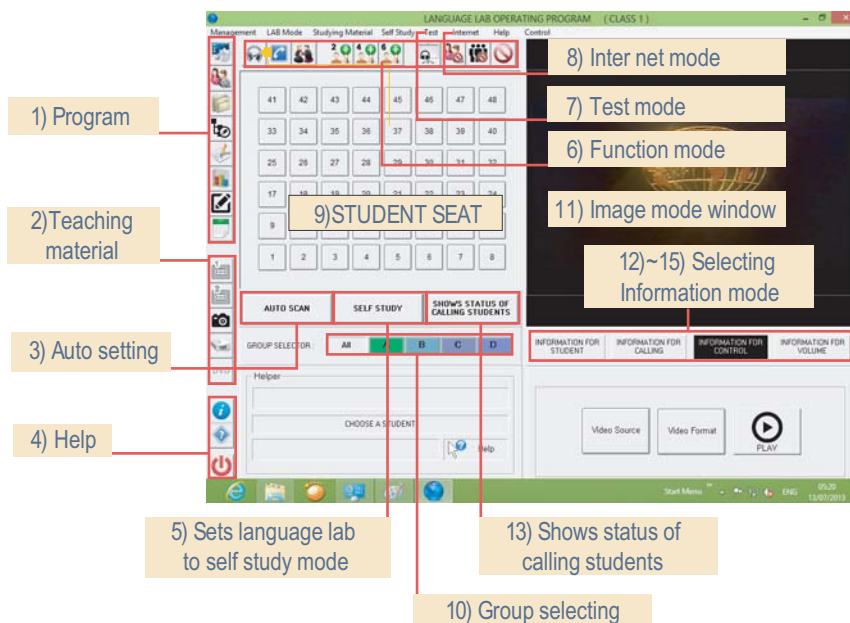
LANGUAGE LAB OPERATING PROGRAM ( CLASS 1 )

Management LAB Mode Studying Material Self Study Test Internet Help Control

8) Inter net mode

7) Test mode

6) Function mode

1) Program

41 42 43 44 45 46 47 48
33 34 35 36 37 38 39 40
25 26 27 28 29 30 31 32
17 18 19 20 21 22 23 24
9
1 2 3 4 5 6 7 8

9)STUDENT SEAT

11) Image mode window

2)Teaching material

12)~15) Selecting Information mode

AUTO SCAN SELF STUDY SHOWS STATUS OF CALLING STUDENTS

3) Auto setting

GROUP SELECTOR : All A B C D

INFORMATION FOR STUDENT INFORMATION FOR CALLING INFORMATION FOR CONTROL INFORMATION FOR VOLUME

Helper

CHOOSE A STUDENT

Help

4) Help

Video Source Video Format PLAY

Start Menu ENG 05:20 12/07/2013

5) Sets language lab to self study mode

13) Shows status of calling students

10) Group selecting